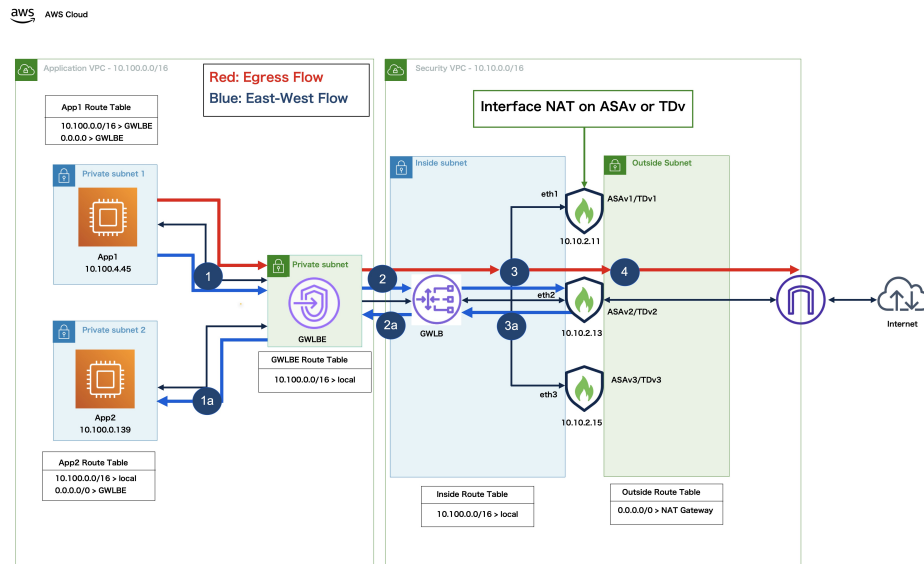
aws AWS Cloud

Application VPC - 10.100.0.0/16

Red: Egress Flow
Blue: East-West Flow

App1 Route Table

| 10.100.0.0/16 > GWLBE |
|---|
| 0.0.0.0 > GWLBE |

Private subnet 1

App1
10.100.4.45

1

Private subnet 2

App2
10.100.0.139

1a

App2 Route Table

| 10.100.0.0/16 > local |
|---|
| 0.0.0.0/0 > GWLBE |

Private subnet

GWLBE

GWLBE Route Table

| 10.100.0.0/16 > local |
|---|

Security VPC - 10.10.0.0/16

Interface NAT on ASAv or TDv

Inside subnet

2

2a

GWLB

eth1

3

3a

eth2

eth3

10.10.2.11

ASAv1/TDv1

10.10.2.13

ASAv2/TDv2

10.10.2.15

ASAv3/TDv3

Outside Subnet

4

Internet

Inside Route Table

| 10.100.0.0/16 > local |
|---|

Outside Route Table

| 0.0.0.0/0 > NAT Gateway |
|---|